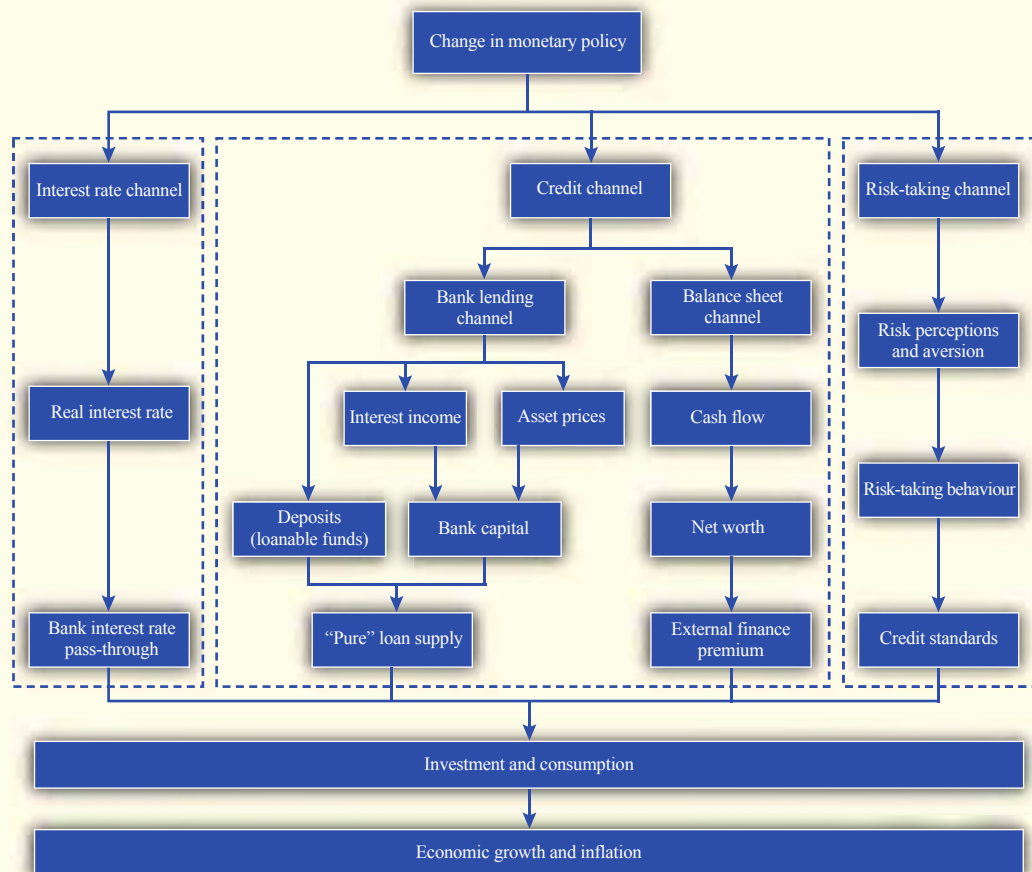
Change in monetary policy

Interest rate channel

Real interest rate

Bank interest rate pass-through

Credit channel

Bank lending channel

Balance sheet channel

Interest income

Asset prices

Cash flow

Deposits (loanable funds)

Bank capital

Net worth

"Pure" loan supply

External finance premium

Risk-taking channel

Risk perceptions and aversion

Risk-taking behaviour

Credit standards

Investment and consumption

Economic growth and inflation